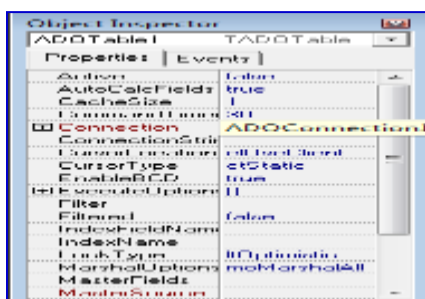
Object Inspector
ADOTable1 TADOTable
Properties | Events

| | |
|---|---|
| Active | False |
| AutoCalcFields | True |
| CacheSize | 1 |
| CommandTimeout | 30 |
| ⊞ Connection | ADOConnection1 |
| ConnectionString | |
| CursorLocation | clUseClient |
| CursorType | ctStatic |
| EnableBCD | True |
| ⊞ ExecuteOptions | [] |
| Filter | |
| Filtered | False |
| IndexFieldNames | |
| IndexName | |
| LockType | ltOptimistic |
| MarshalOptions | moMarshalAll |
| MasterFields | |
| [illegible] | |